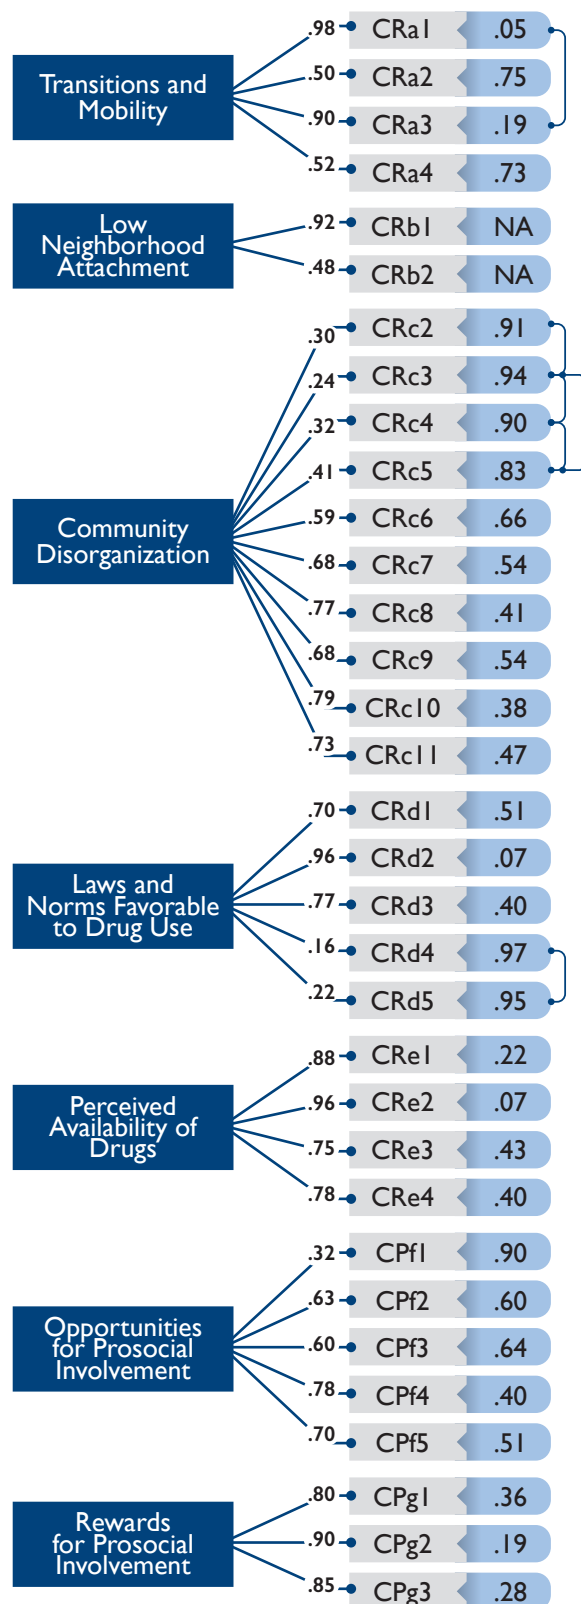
Transitions and Mobility
.98 CRa1 .05
.50 CRa2 .75
.90 CRa3 .19
.52 CRa4 .73

Low Neighborhood Attachment
.92 CRb1 NA
.48 CRb2 NA

Community Disorganization
.30 CRc2 .91
.24 CRc3 .94
.32 CRc4 .90
.41 CRc5 .83
.59 CRc6 .66
.68 CRc7 .54
.77 CRc8 .41
.68 CRc9 .54
.79 CRc10 .38
.73 CRc11 .47

Laws and Norms Favorable to Drug Use
.70 CRd1 .51
.96 CRd2 .07
.77 CRd3 .40
.16 CRd4 .97
.22 CRd5 .95

Perceived Availability of Drugs
.88 CRe1 .22
.96 CRe2 .07
.75 CRe3 .43
.78 CRe4 .40

Opportunities for Prosocial Involvement
.32 CPf1 .90
.63 CPf2 .60
.60 CPf3 .64
.78 CPf4 .40
.70 CPf5 .51

Rewards for Prosocial Involvement
.80 CPg1 .36
.90 CPg2 .19
.85 CPg3 .28